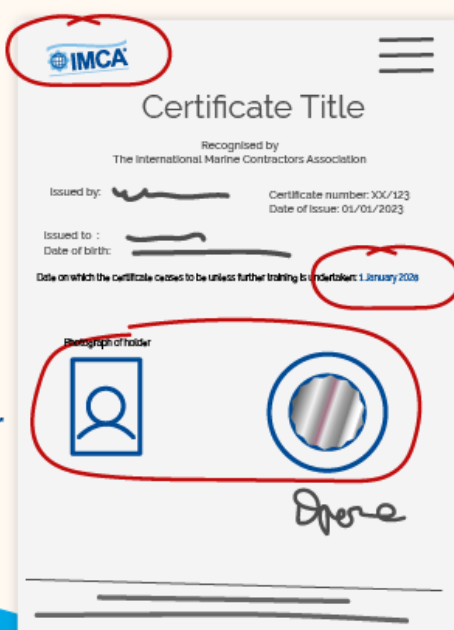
IMCA

Certificate Title

Recognised by
The International Marine Contractors Association

Issued by:

Certificate number: XX/123
Date of Issue: 01/01/2023

Issued to :
Date of birth:

Date on which the certificate ceases to be unless further training is undertaken: 1 January 2026

Photograph of holder

Dpere